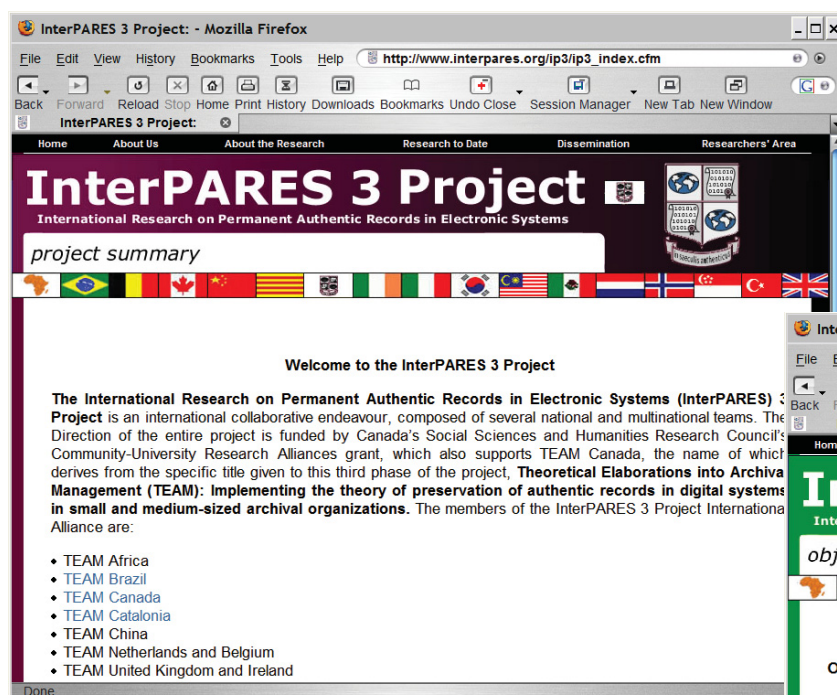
InterPARES 3 Project: - Mozilla Firefox

File Edit View History Bookmarks Tools Help http://www.interpares.org/ip3/ip3_index.cfm

Back Forward Reload Stop Home Print History Downloads Bookmarks Undo Close Session Manager New Tab New Window

InterPARES 3 Project:

Home About Us About the Research Research to Date Dissemination Researchers' Area

InterPARES 3 Project

International Research on Permanent Authentic Records in Electronic Systems

project summary

in saeculis authenticus

Welcome to the InterPARES 3 Project

**The International Research on Permanent Authentic Records in Electronic Systems (InterPARES) 3 Project** is an international collaborative endeavour, composed of several national and multinational teams. The Direction of the entire project is funded by Canada's Social Sciences and Humanities Research Council's Community-University Research Alliances grant, which also supports TEAM Canada, the name of which derives from the specific title given to this third phase of the project, **Theoretical Elaborations into Archival Management (TEAM): Implementing the theory of preservation of authentic records in digital systems in small and medium-sized archival organizations.** The members of the InterPARES 3 Project International Alliance are:

- TEAM Africa
- TEAM Brazil
- TEAM Canada
- TEAM Catalonia
- TEAM China
- TEAM Netherlands and Belgium
- TEAM United Kingdom and Ireland

Done

Inte

File E

Back F

Home

In

Inte

obj

O